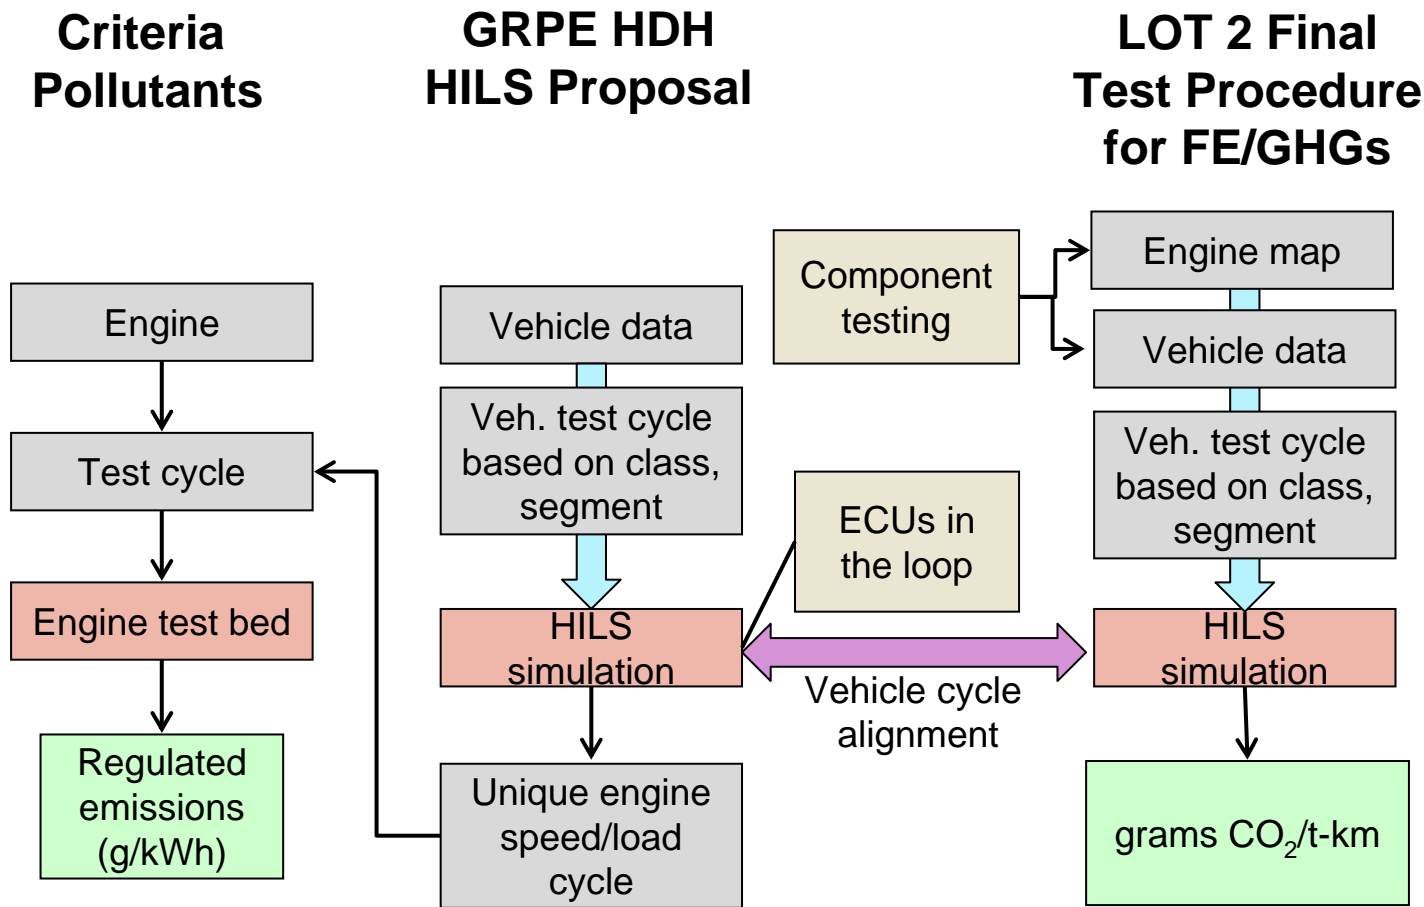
Criteria Pollutants

GRPE HDH HILS Proposal

LOT 2 Final Test Procedure for FE/GHGs

Engine

Test cycle

Engine test bed

Regulated emissions (g/kWh)

Vehicle data

Veh. test cycle based on class, segment

HILS simulation

Unique engine speed/load cycle

Component testing

ECUs in the loop

Vehicle cycle alignment

Engine map

Vehicle data

Veh. test cycle based on class, segment

HILS simulation

grams $CO_2$/t-km